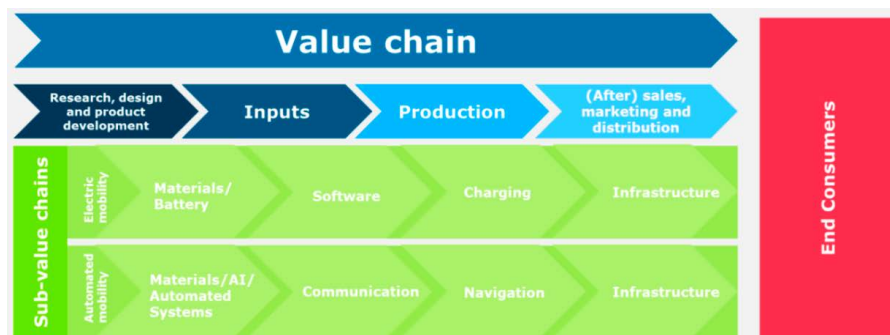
Value chain

Research, design and product development

Inputs

Production

(After) sales, marketing and distribution

End Consumers

Sub-value chains

Electric mobility

Materials/ Battery

Software

Charging

Infrastructure

Automated mobility

Materials/AI/ Automated Systems

Communication

Navigation

Infrastructure